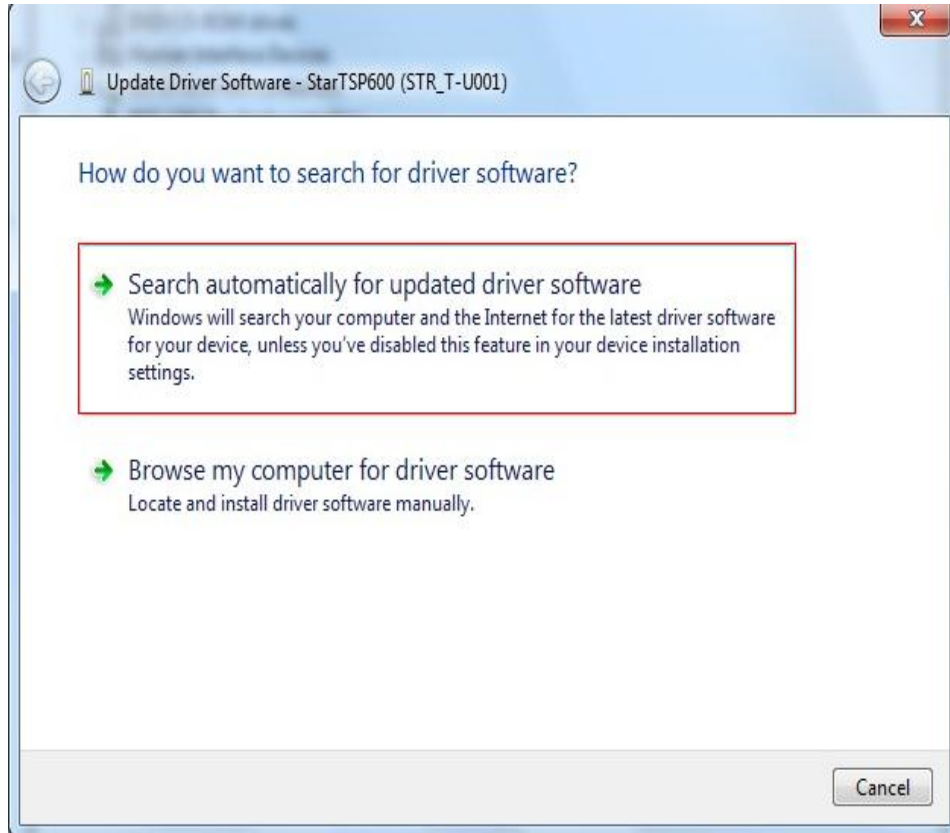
Update Driver Software - StarTSP600 (STR_T-U001)

How do you want to search for driver software?

Search automatically for updated driver software
Windows will search your computer and the Internet for the latest driver software for your device, unless you've disabled this feature in your device installation settings.

Browse my computer for driver software
Locate and install driver software manually.

Cancel